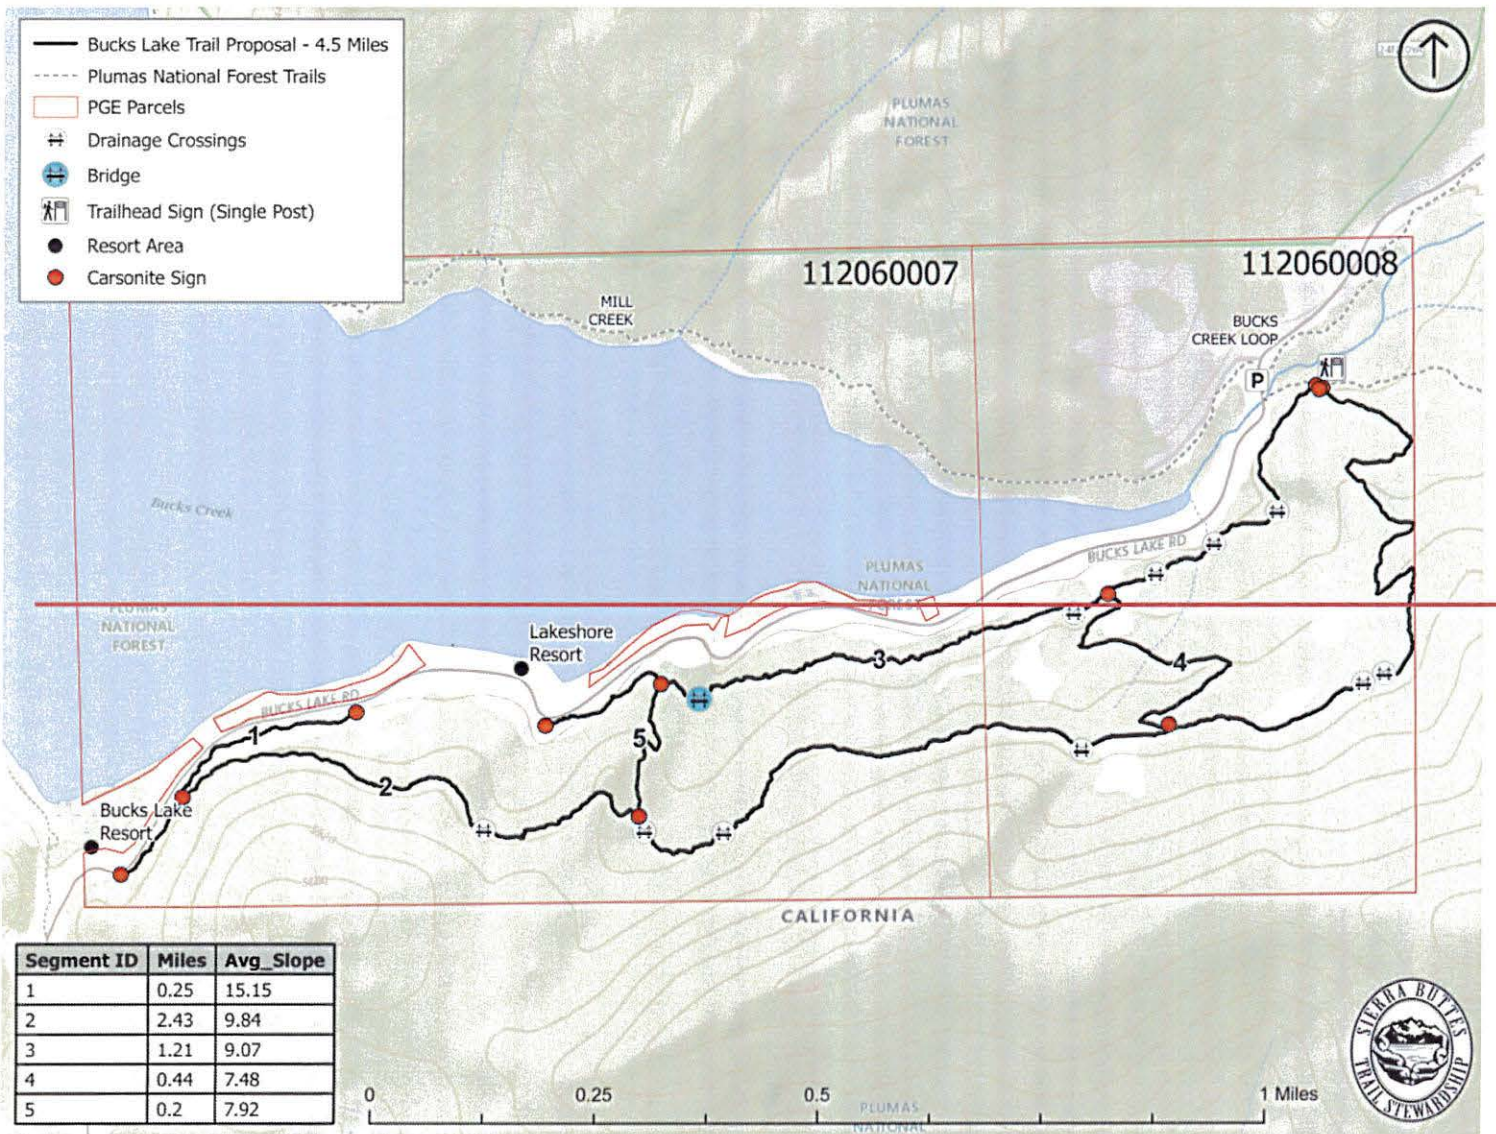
Bucks Lake Trail Proposal - 4.5 Miles
Plumas National Forest Trails
PGE Parcels
Drainage Crossings
Bridge
Trailhead Sign (Single Post)
Resort Area
Carsonite Sign

PLUMAS NATIONAL FOREST

112060007

112060008

MILL CREEK

BUCKS CREEK LOOP

P

Bucks Creek

PLUMAS NATIONAL FOREST

BUCKS LAKE RD

PLUMAS NATIONAL FOREST

Lakeshore Resort

BUCKS LAKE RD

1

2

3

4

5

Bucks Lake Resort

CALIFORNIA

| Segment ID | Miles | Avg_Slope |
|---|---|---|
| 1 | 0.25 | 15.15 |
| 2 | 2.43 | 9.84 |
| 3 | 1.21 | 9.07 |
| 4 | 0.44 | 7.48 |
| 5 | 0.2 | 7.92 |

0 0.25 0.5 1 Miles

PLUMAS NATIONAL

SIERRA BUTTES TRAIL STEWARDSHIP